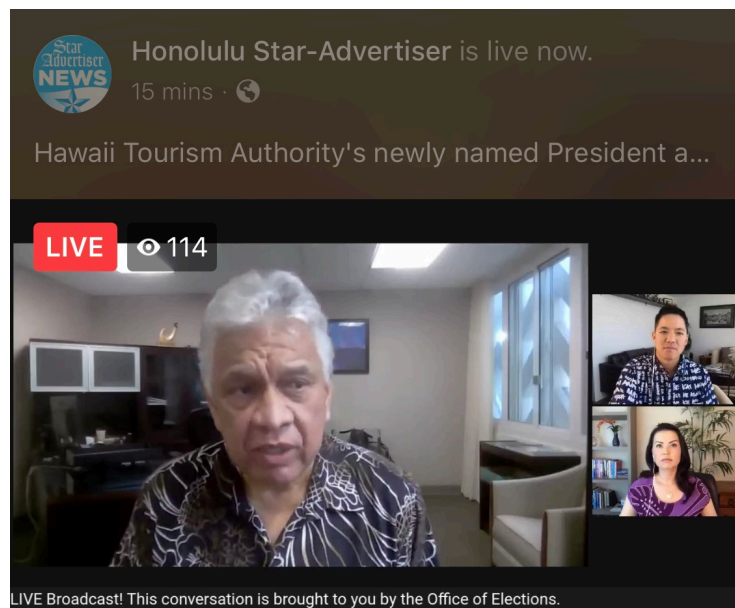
Star Advertiser NEWS

Honolulu Star-Advertiser is live now.
15 mins ·

Hawaii Tourism Authority's newly named President a...

LIVE 114

LIVE Broadcast! This conversation is brought to you by the Office of Elections.